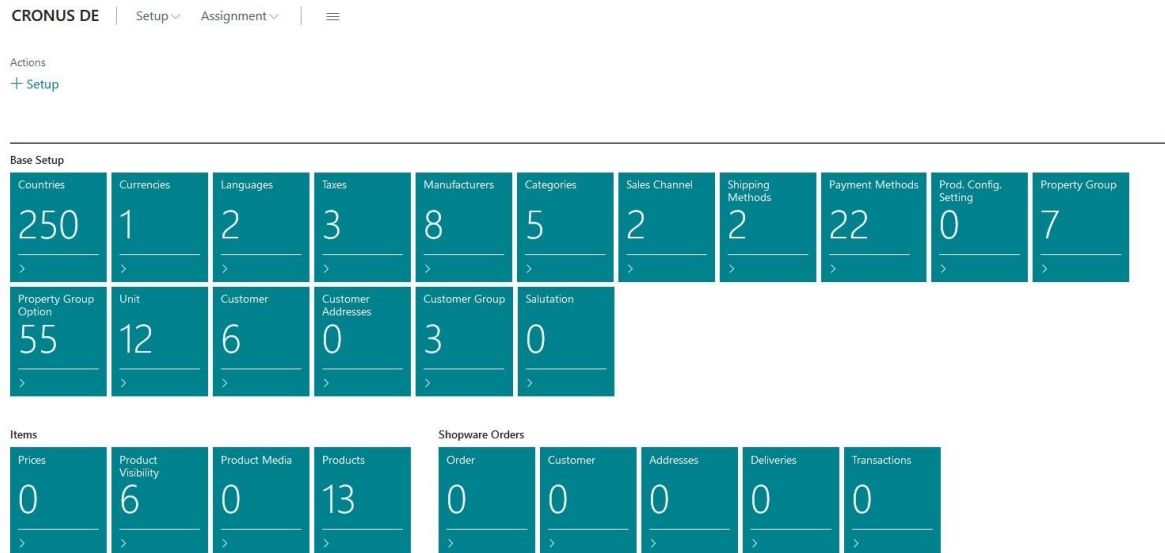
CRONUS DE | Setup Assignment

Actions
+ Setup

Base Setup

Countries
250
>

Currencies
1
>

Languages
2
>

Taxes
3
>

Manufacturers
8
>

Categories
5
>

Sales Channel
2
>

Shipping Methods
2
>

Payment Methods
22
>

Prod. Config. Setting
0
>

Property Group
7
>

Property Group Option
55
>

Unit
12
>

Customer
6
>

Customer Addresses
0
>

Customer Group
3
>

Salutation
0
>

Items

Prices
0
>

Product Visibility
6
>

Product Media
0
>

Products
13
>

Shopware Orders

Order
0
>

Customer
0
>

Addresses
0
>

Deliveries
0
>

Transactions
0
>